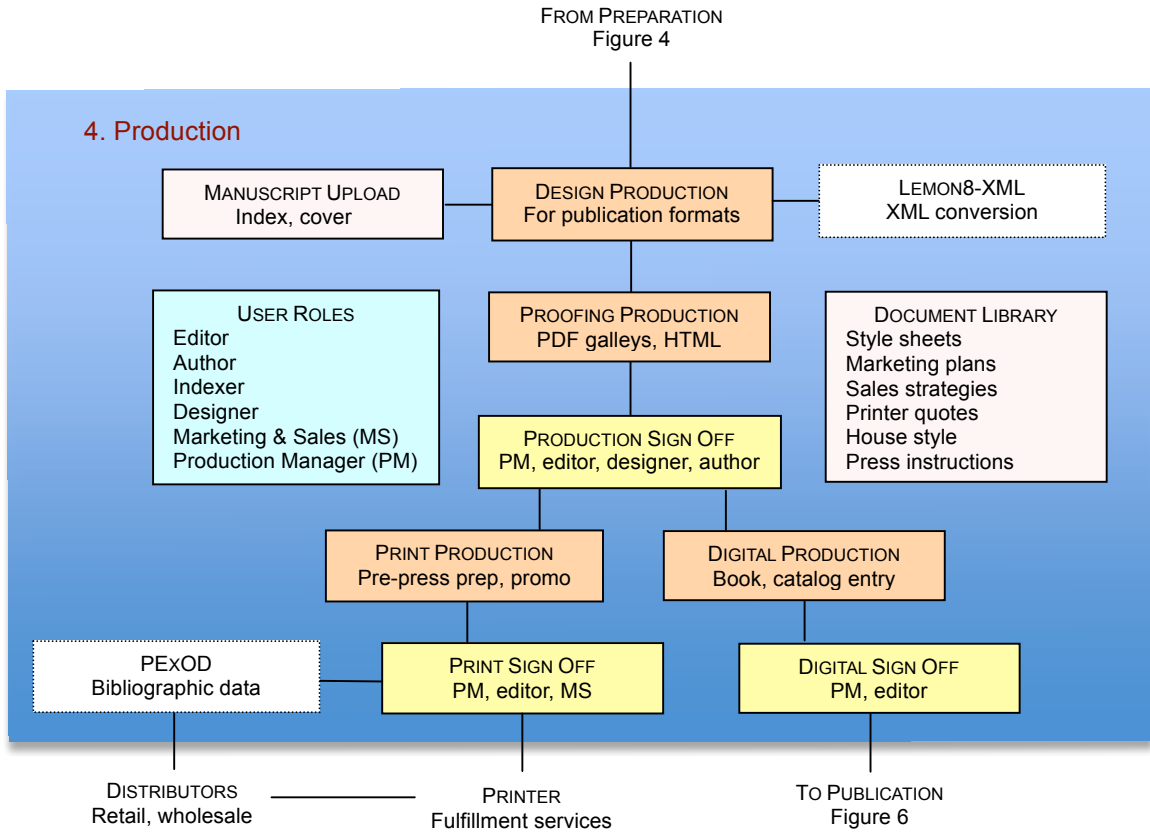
From Preparation
Figure 4

4. Production

Manuscript Upload
Index, cover

Design Production
For publication formats

Lemon8-XML
XML conversion

User Roles
Editor
Author
Indexer
Designer
Marketing & Sales (MS)
Production Manager (PM)

Proofing Production
PDF galleys, HTML

Document Library
Style sheets
Marketing plans
Sales strategies
Printer quotes
House style
Press instructions

Production Sign Off
PM, editor, designer, author

Print Production
Pre-press prep, promo

Digital Production
Book, catalog entry

PExOD
Bibliographic data

Print Sign Off
PM, editor, MS

Digital Sign Off
PM, editor

Distributors
Retail, wholesale

Printer
Fulfillment services

To Publication
Figure 6